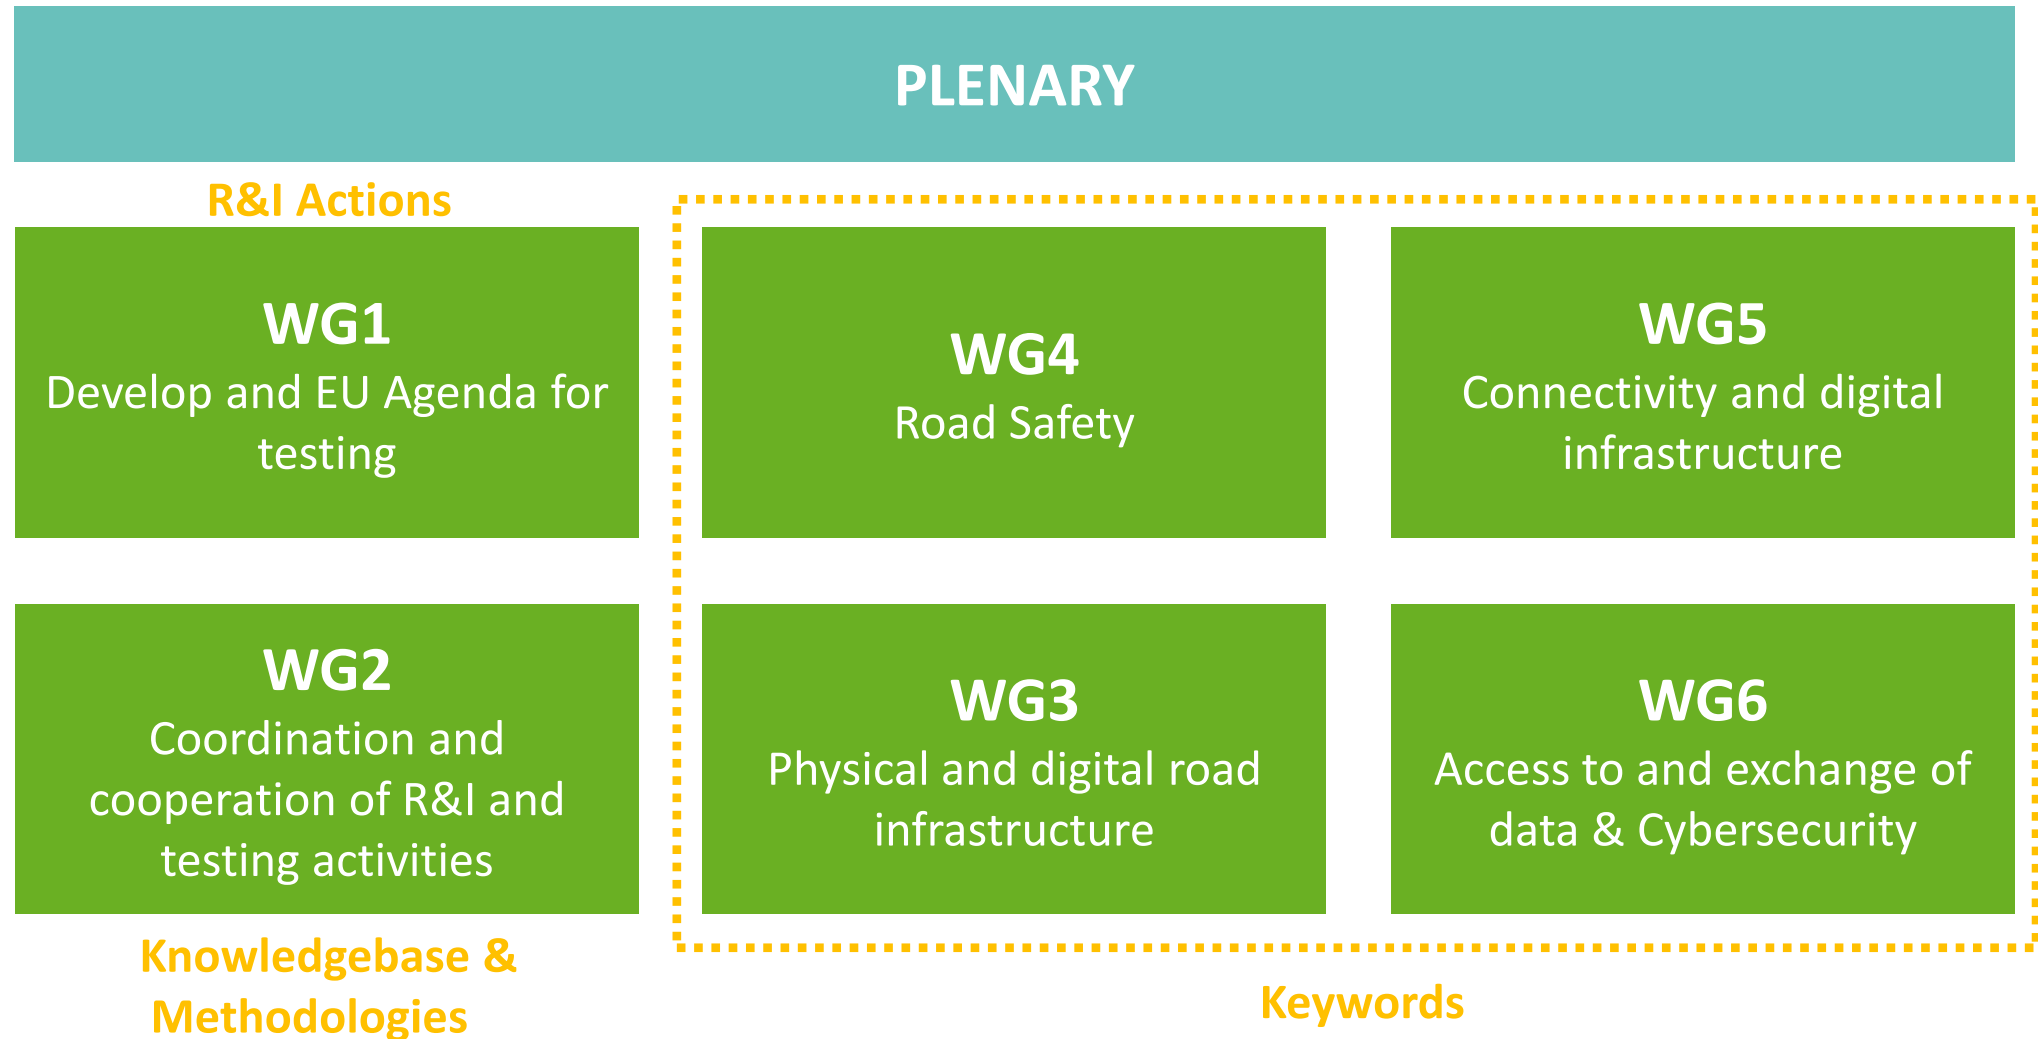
PLENARY

R&I Actions

WG1
Develop and EU Agenda for testing

WG4
Road Safety

WG5
Connectivity and digital infrastructure

WG2
Coordination and cooperation of R&I and testing activities

WG3
Physical and digital road infrastructure

WG6
Access to and exchange of data & Cybersecurity

Knowledgebase & Methodologies

Keywords